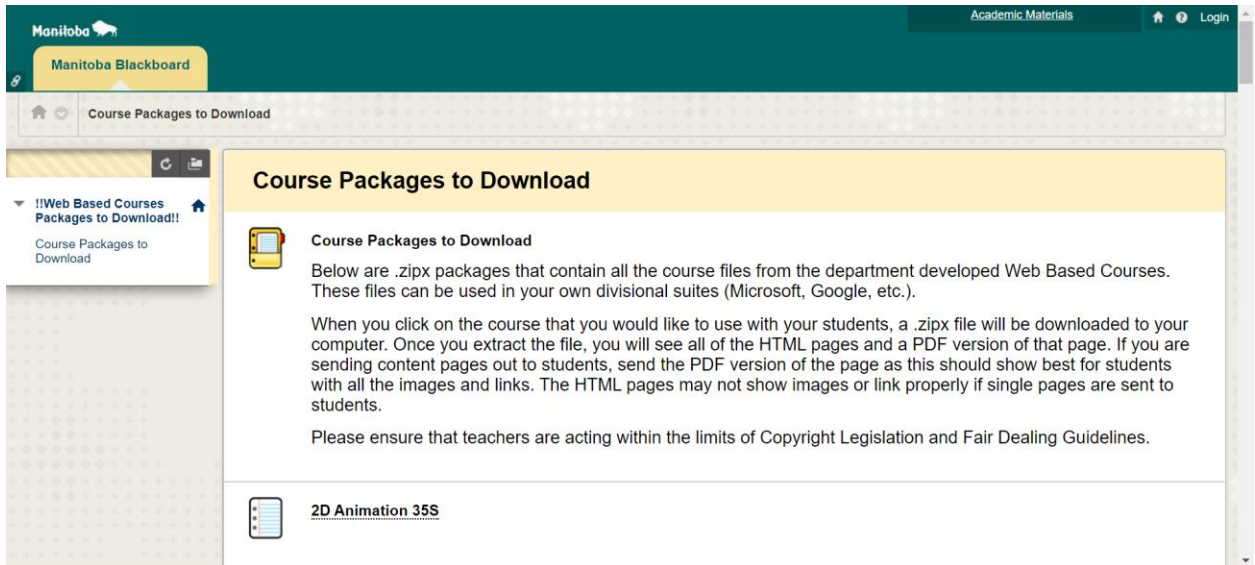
Manitoba

Academic Materials

Login

Manitoba Blackboard

Course Packages to Download

!!Web Based Courses Packages to Download!!

Course Packages to Download

Course Packages to Download

Course Packages to Download

Below are .zipx packages that contain all the course files from the department developed Web Based Courses. These files can be used in your own divisional suites (Microsoft, Google, etc.).

When you click on the course that you would like to use with your students, a .zipx file will be downloaded to your computer. Once you extract the file, you will see all of the HTML pages and a PDF version of that page. If you are sending content pages out to students, send the PDF version of the page as this should show best for students with all the images and links. The HTML pages may not show images or link properly if single pages are sent to students.

Please ensure that teachers are acting within the limits of Copyright Legislation and Fair Dealing Guidelines.

2D Animation 35S